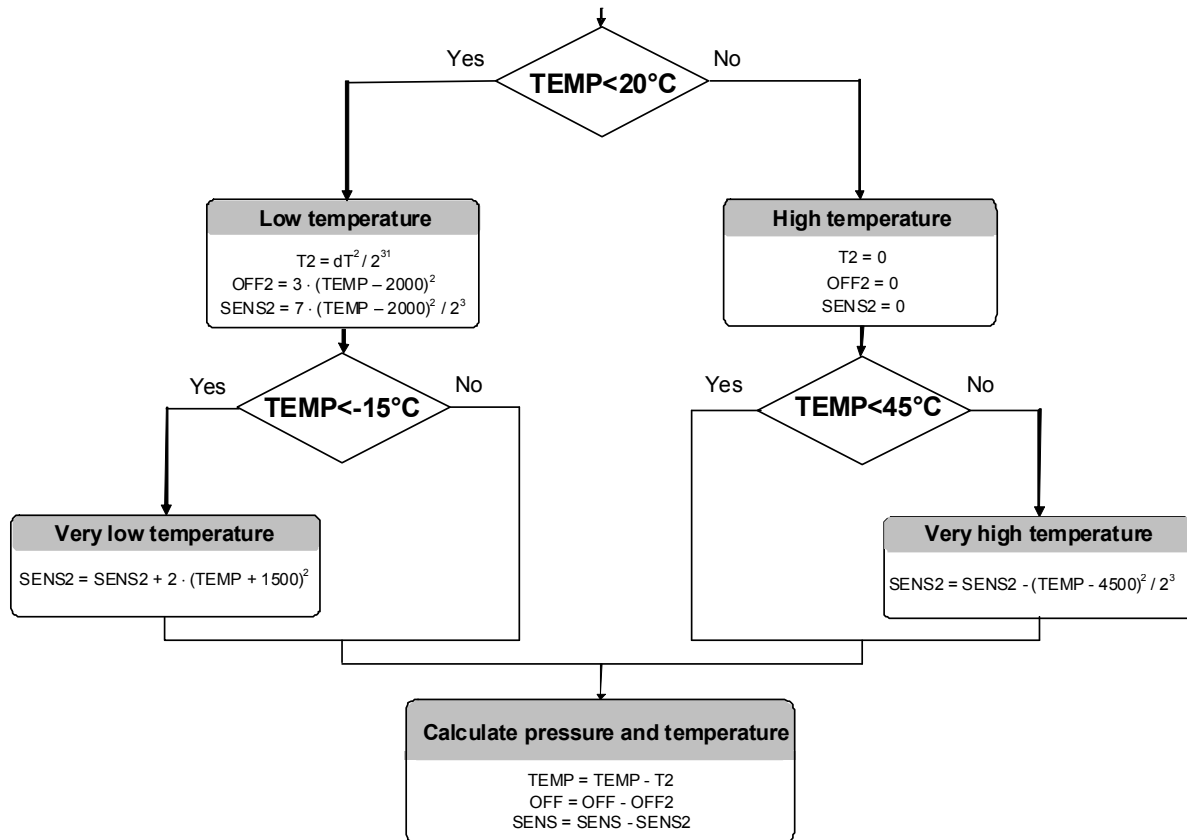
Yes

TEMP<20°C

No

Low temperature

$T2 = dT^2 / 2^{31}$
$OFF2 = 3 \cdot (TEMP - 2000)^2$
$SENS2 = 7 \cdot (TEMP - 2000)^2 / 2^3$

High temperature

T2 = 0
OFF2 = 0
SENS2 = 0

Yes

TEMP<-15°C

No

Yes

TEMP<45°C

No

Very low temperature

$SENS2 = SENS2 + 2 \cdot (TEMP + 1500)^2$

Very high temperature

$SENS2 = SENS2 - (TEMP - 4500)^2 / 2^3$

Calculate pressure and temperature

TEMP = TEMP - T2
OFF = OFF - OFF2
SENS = SENS - SENS2